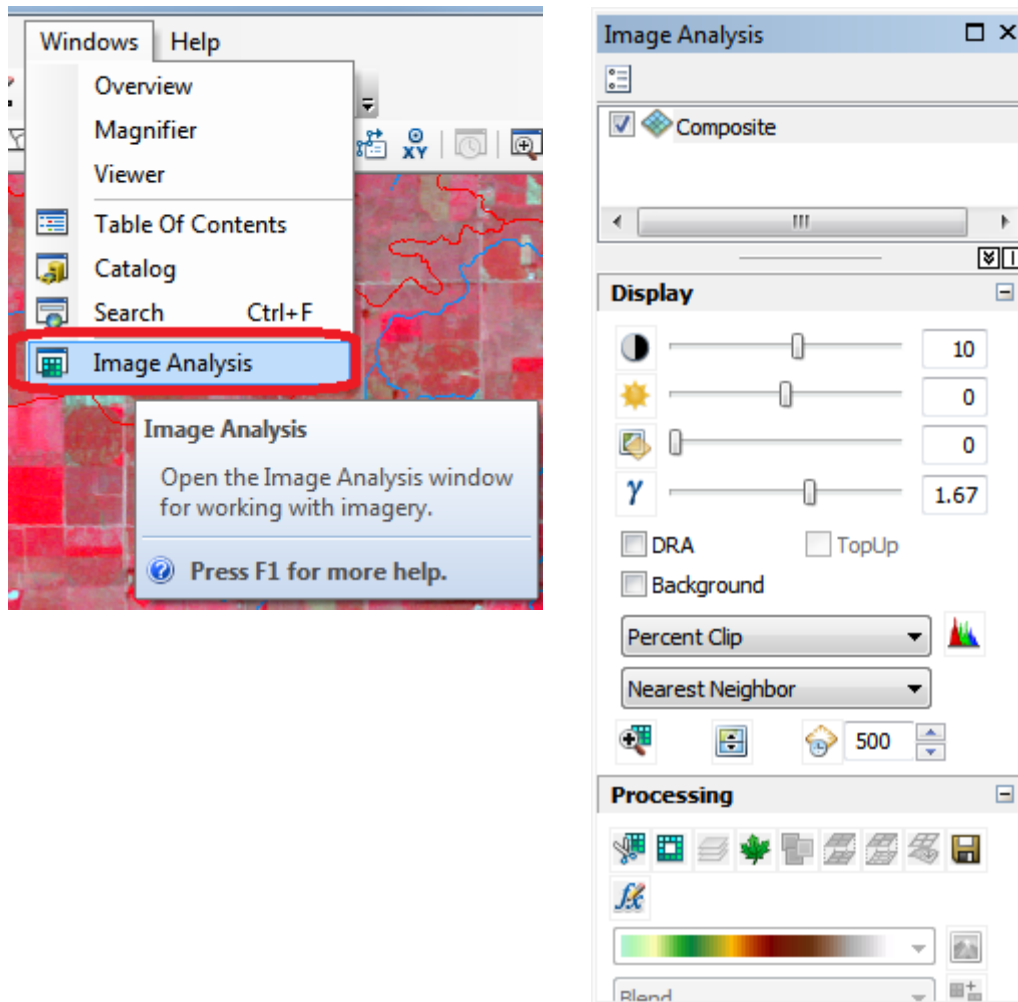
Windows Help

Overview
Magnifier
Viewer
Table Of Contents
Catalog
Search Ctrl+F
Image Analysis

XY

Image Analysis
Open the Image Analysis window for working with imagery.
Press F1 for more help.

Image Analysis

Composite

III

Display

10
0
0
$\gamma$ 1.67

DRA
TopUp
Background

Percent Clip
Nearest Neighbor
500

Processing

Blend